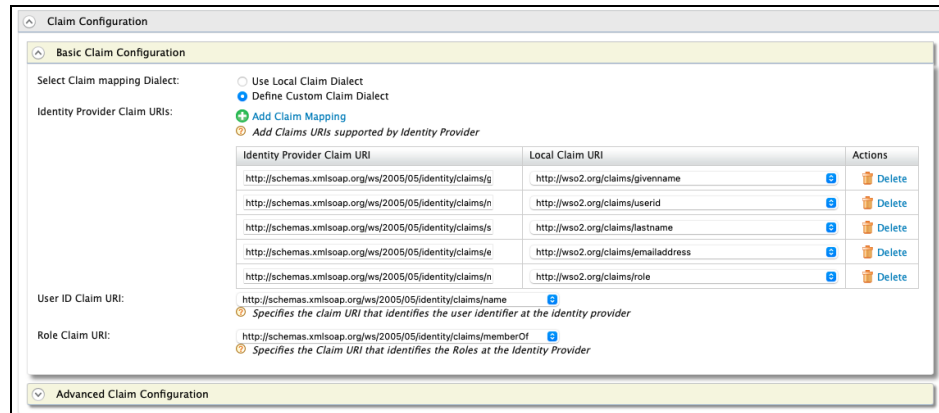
Claim Configuration

Basic Claim Configuration

Select Claim mapping Dialect:
Use Local Claim Dialect
Define Custom Claim Dialect

Identity Provider Claim URIs:
Add Claim Mapping
Add Claims URIs supported by Identity Provider

| Identity Provider Claim URI | Local Claim URI | Actions |
|---|---|---|
| http://schemas.xmlsoap.org/ws/2005/05/identity/claims/g | http://wso2.org/claims/givenname | Delete |
| http://schemas.xmlsoap.org/ws/2005/05/identity/claims/n | http://wso2.org/claims/userid | Delete |
| http://schemas.xmlsoap.org/ws/2005/05/identity/claims/s | http://wso2.org/claims/lastname | Delete |
| http://schemas.xmlsoap.org/ws/2005/05/identity/claims/e | http://wso2.org/claims/emailaddress | Delete |
| http://schemas.xmlsoap.org/ws/2005/05/identity/claims/n | http://wso2.org/claims/role | Delete |

User ID Claim URI:
http://schemas.xmlsoap.org/ws/2005/05/identity/claims/name
Specifies the claim URI that identifies the user identifier at the identity provider

Role Claim URI:
http://schemas.xmlsoap.org/ws/2005/05/identity/claims/memberOf
Specifies the Claim URI that identifies the Roles at the Identity Provider

Advanced Claim Configuration